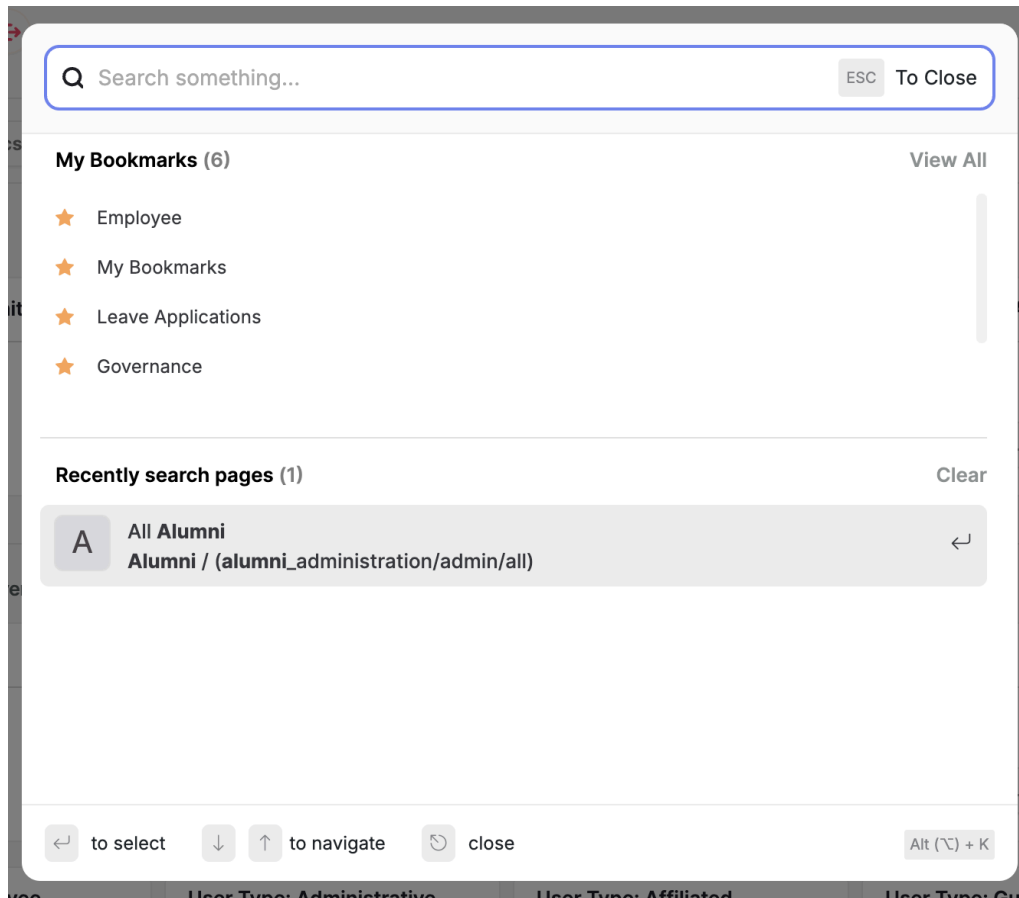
Search something...

ESC To Close

My Bookmarks (6)

View All

Employee

My Bookmarks

Leave Applications

Governance

Recently search pages (1)

Clear

A

All Alumni

Alumni / (alumni_administration/admin/all)

to select

to navigate

close

Alt (⌥) + K

User Type: Administrative

User Type: Affiliated

User Type: Gu